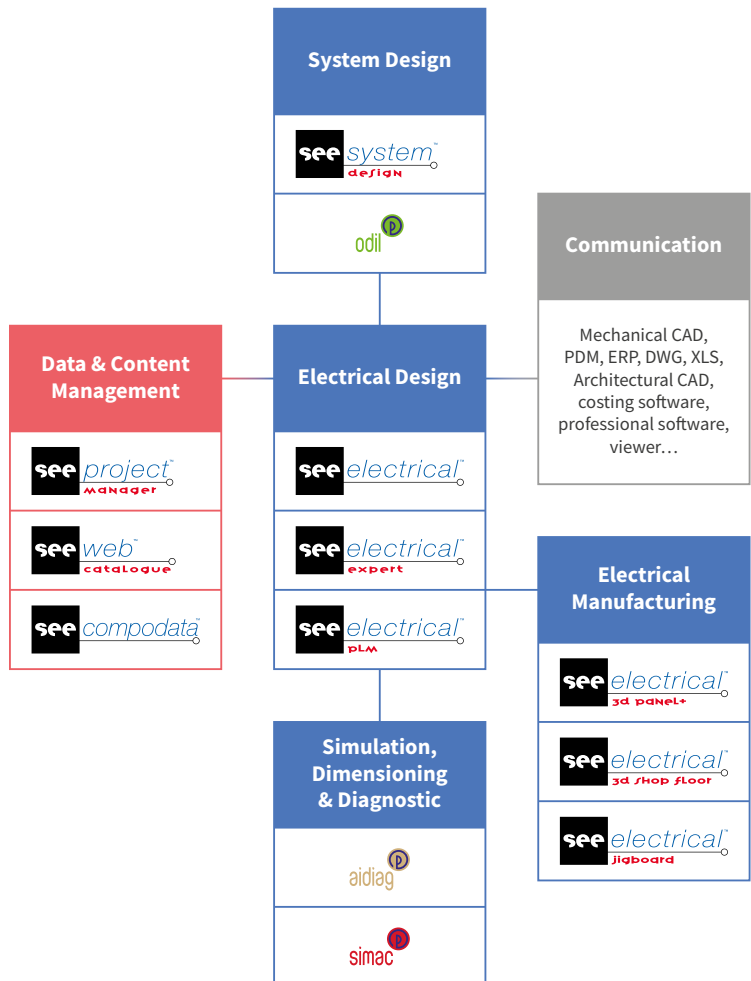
System Design

see system™ design

odil

Communication

Mechanical CAD, PDM, ERP, DWG, XLS, Architectural CAD, costing software, professional software, viewer…

Data & Content Management

see project™ manager

see web™ catalogue

see compodata™

Electrical Design

see electrical™

see electrical™ expert

see electrical™ PLM

Electrical Manufacturing

see electrical™ 3d panel+

see electrical™ 3d shop floor

see electrical™ jigboard

Simulation, Dimensioning & Diagnostic

aidiag

simac